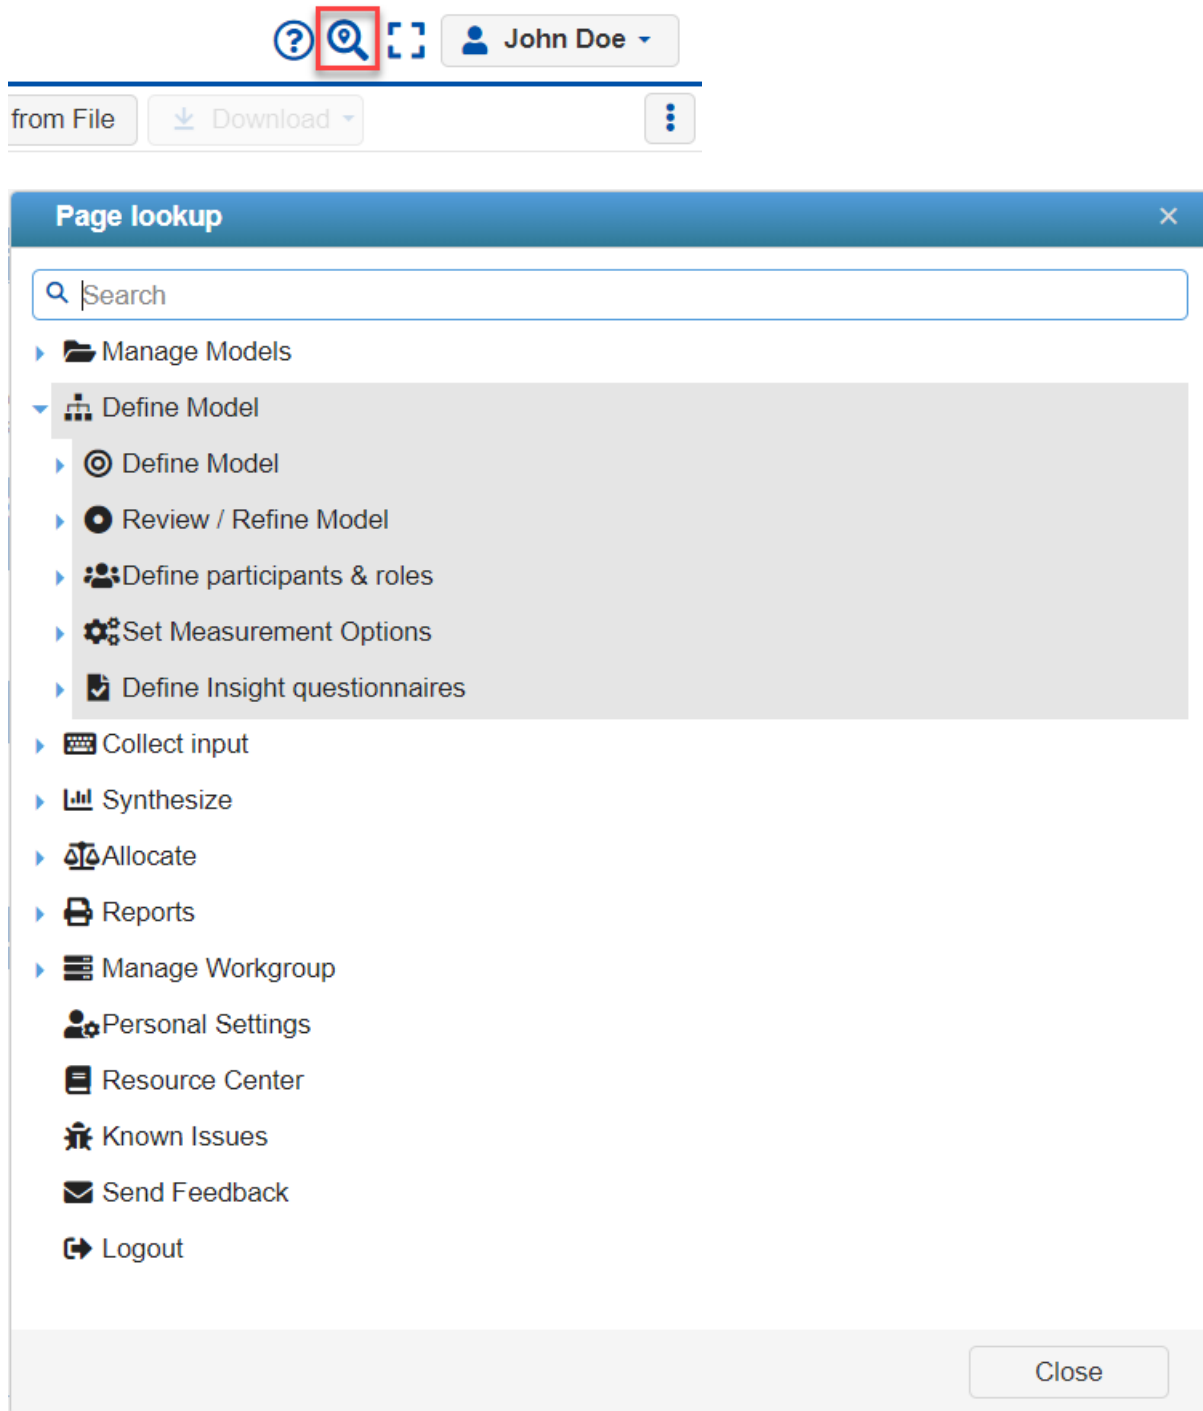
John Doe

from File

Download

Page lookup

×

Search

Manage Models

Define Model

Define Model

Review / Refine Model

Define participants & roles

Set Measurement Options

Define Insight questionnaires

Collect input

Synthesize

Allocate

Reports

Manage Workgroup

Personal Settings

Resource Center

Known Issues

Send Feedback

Logout

Close